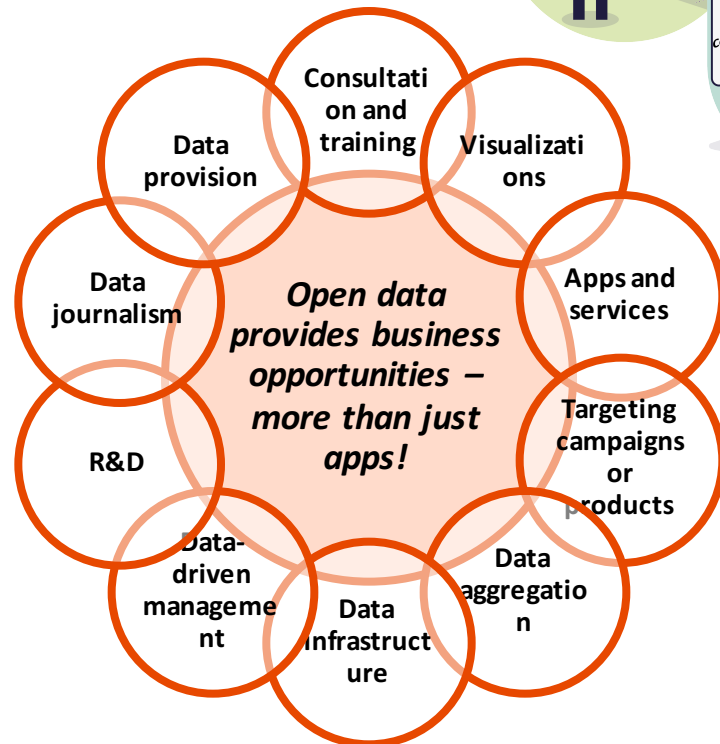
Open data provides business opportunities – more than just apps!

Consultation and training

Visualizations

Apps and services

Targeting campaigns or products

Data aggregation

Data infrastructure

Data-driven management

R&D

Data journalism

Data provision